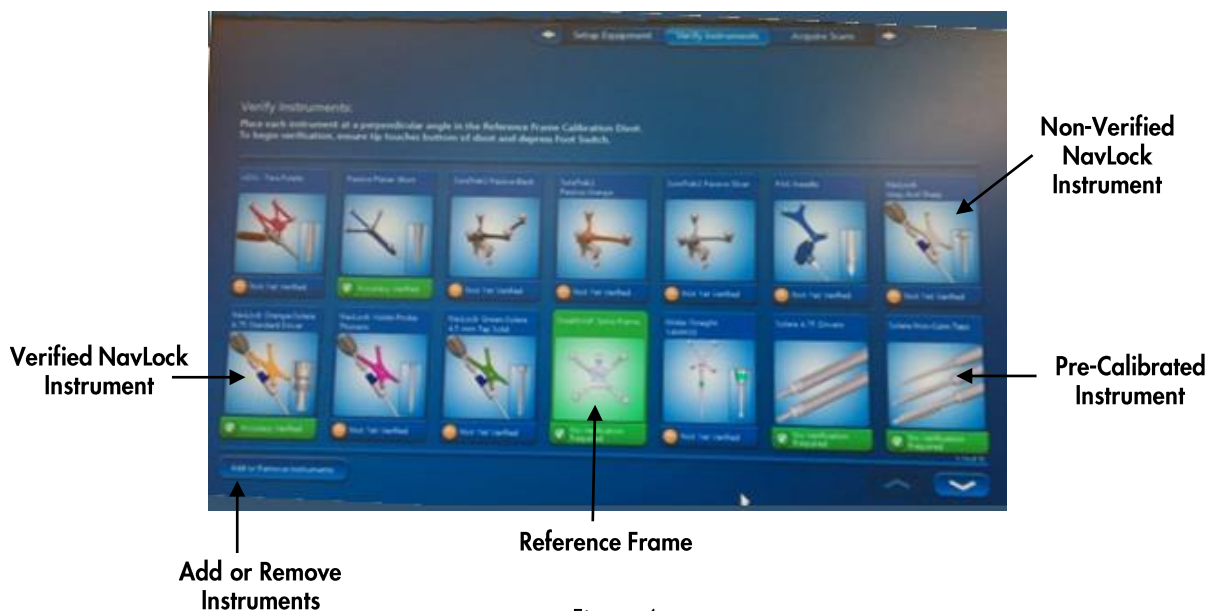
Setup Equipment
Verify Instruments
Acquire Scans

Verify Instruments:
Place each instrument at a perpendicular angle in the Reference Frame Calibration Divot.
To begin verification, ensure tip touches bottom of divot and depress Foot Switch.

Non-Verified NavLock Instrument

Verified NavLock Instrument

Pre-Calibrated Instrument

Not Yet Verified
Accuracy Verified
Not Yet Verified
Not Yet Verified
Not Yet Verified
Not Yet Verified
Not Yet Verified

Accuracy Verified
Not Yet Verified
Not Yet Verified
No Verification Required
Not Yet Verified
No Verification Required
No Verification Required

Add or Remove Instruments

Reference Frame

Add or Remove Instruments